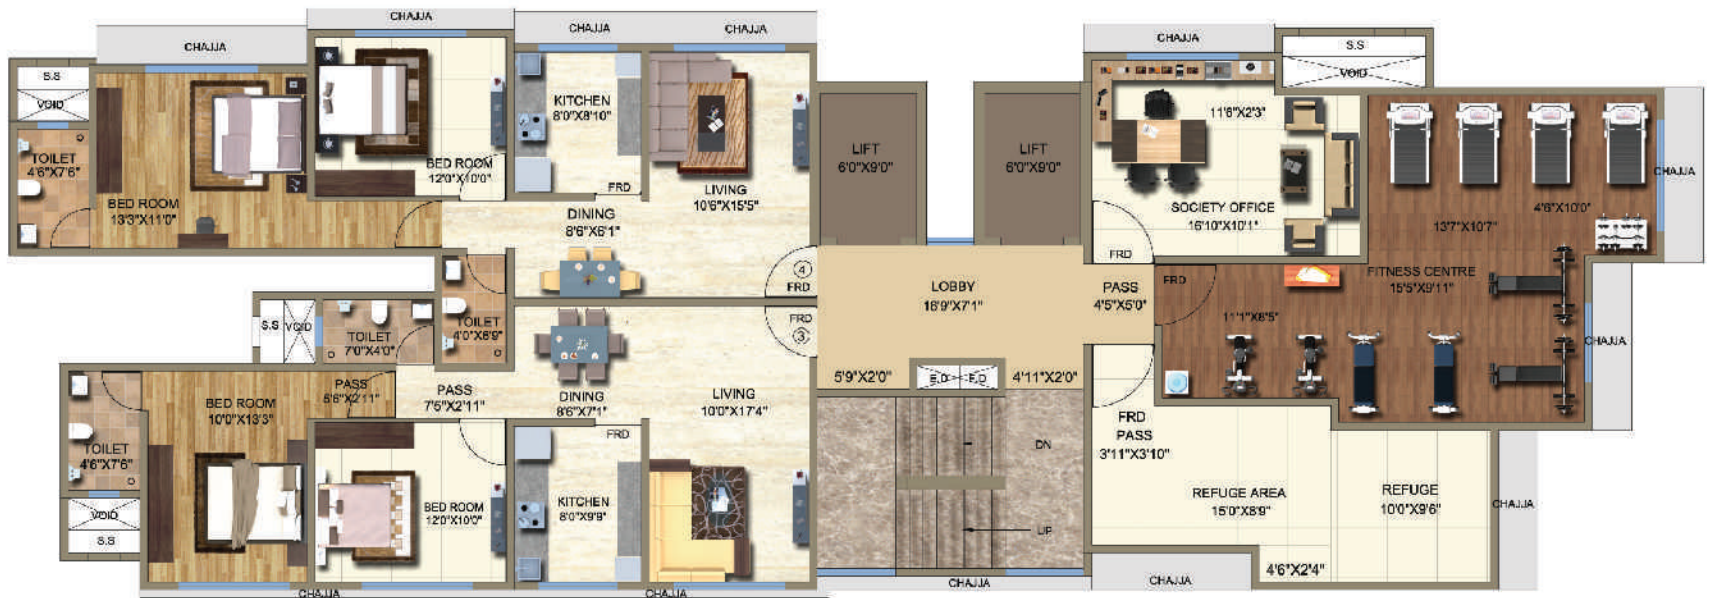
CHAJJA
CHAJJA
CHAJJA
CHAJJA
S.S
VOID
TOILET
4'6"X7'6"
BED ROOM
13'3"X11'0"
BED ROOM
12'0"X10'0"
KITCHEN
8'0"X8'10"
FRD
LIVING
10'6"X15'5"
DINING
8'6"X6'1"
LIFT
6'0"X9'0"
LIFT
6'0"X9'0"
4
FRD
FRD
3
LOBBY
18'9"X7'1"
CHAJJA
S.S
VOID
11'6"X2'3"
SOCIETY OFFICE
16'10"X10'1"
FRD
PASS
4'5"X5'0"
CHAJJA
4'6"X10'0"
13'7"X10'7"
FRD
FITNESS CENTRE
15'5"X9'11"
11'1"X6'5"
CHAJJA
S.S
VOID
TOILET
7'0"X4'0"
TOILET
4'0"X8'9"
PASS
5'6"X2'11"
PASS
7'5"X2'11"
DINING
8'6"X7'1"
LIVING
10'0"X17'4"
5'9"X2'0"
F.D
F.D
4'11"X2'0"
BED ROOM
10'0"X13'3"
TOILET
4'6"X7'6"
VOID
S.S
BED ROOM
12'0"X10'0"
FRD
KITCHEN
8'0"X9'9"
DN
UP
FRD
PASS
3'11"X3'10"
REFUGE AREA
15'0"X8'9"
REFUGE
10'0"X9'6"
CHAJJA
4'6"X2'4"
CHAJJA
CHAJJA
CHAJJA
CHAJJA